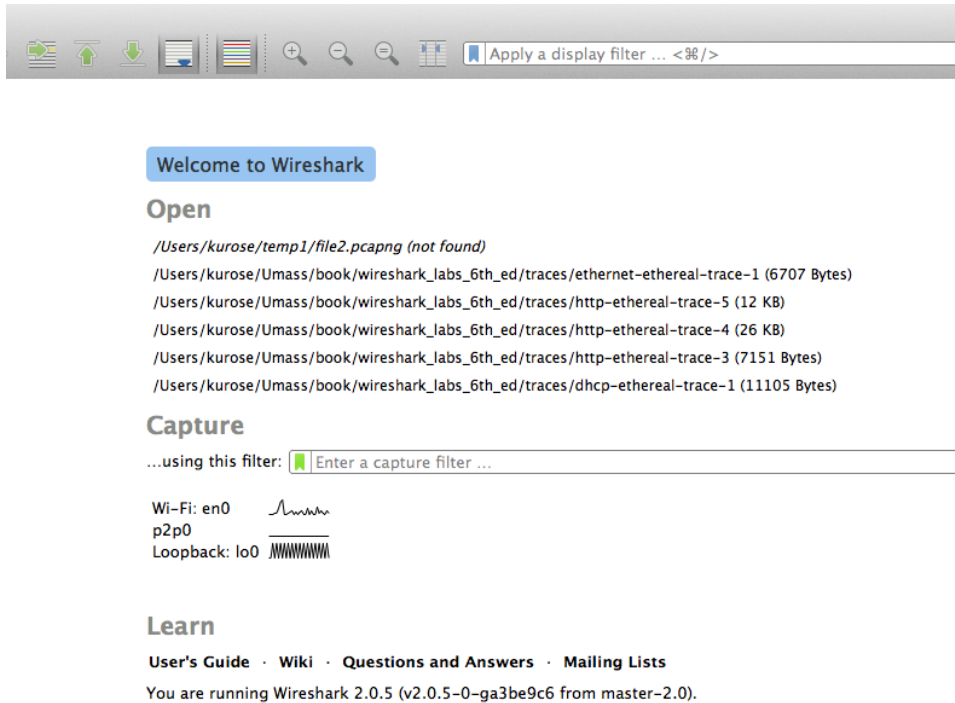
Apply a display filter ... <⌘/>

Welcome to Wireshark

Open

/Users/kurose/temp1/file2.pcapng (not found)

/Users/kurose/Umass/book/wireshark_labs_6th_ed/traces/ethernet-ethereal-trace-1 (6707 Bytes)

/Users/kurose/Umass/book/wireshark_labs_6th_ed/traces/http-ethereal-trace-5 (12 KB)

/Users/kurose/Umass/book/wireshark_labs_6th_ed/traces/http-ethereal-trace-4 (26 KB)

/Users/kurose/Umass/book/wireshark_labs_6th_ed/traces/http-ethereal-trace-3 (7151 Bytes)

/Users/kurose/Umass/book/wireshark_labs_6th_ed/traces/dhcp-ethereal-trace-1 (11105 Bytes)

Capture

...using this filter: Enter a capture filter ...

Wi-Fi: en0
p2p0
Loopback: lo0

Learn

User's Guide · Wiki · Questions and Answers · Mailing Lists

You are running Wireshark 2.0.5 (v2.0.5-0-ga3be9c6 from master-2.0).